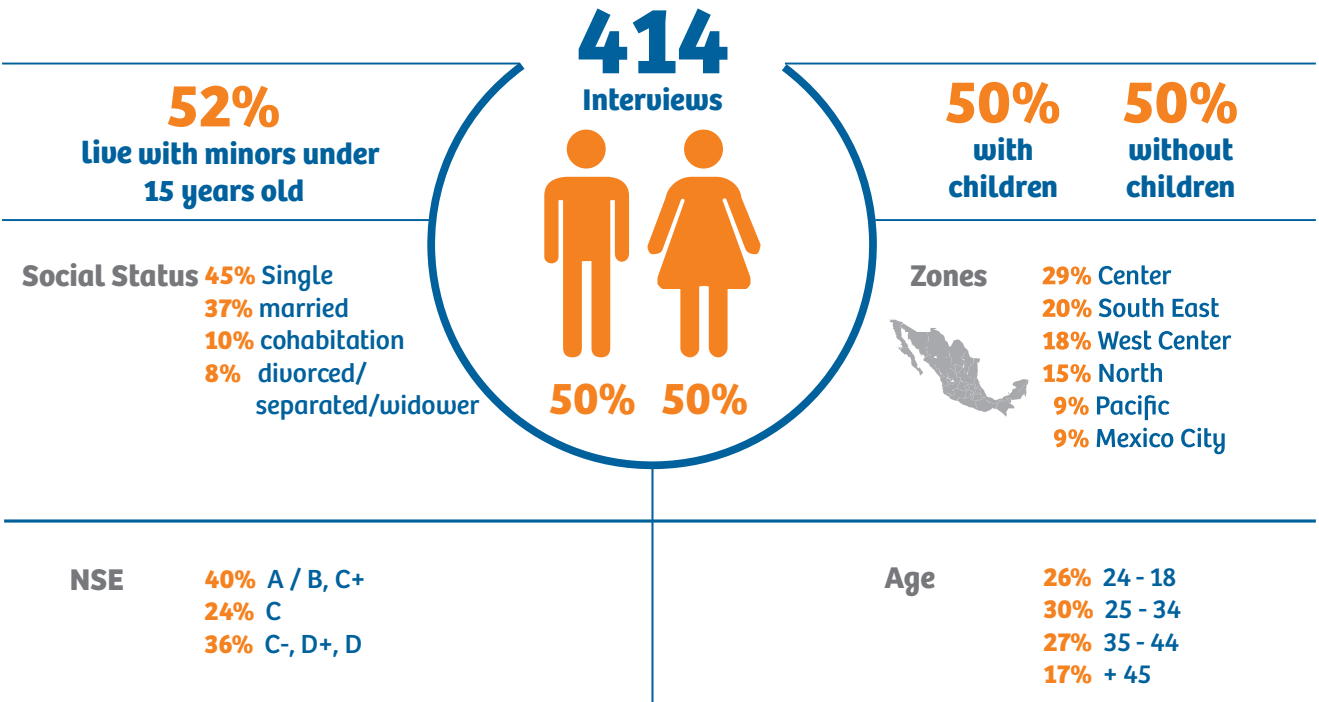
414
Interviews

52%
live with minors under 15 years old

50%
with children

50%
without children

50% 50%

Social Status 45% Single
37% married
10% cohabitation
8% divorced/ separated/widower

Zones 29% Center
20% South East
18% West Center
15% North
9% Pacific
9% Mexico City

NSE 40% A / B, C+
24% C
36% C-, D+, D

Age 26% 24 - 18
30% 25 - 34
27% 35 - 44
17% + 45